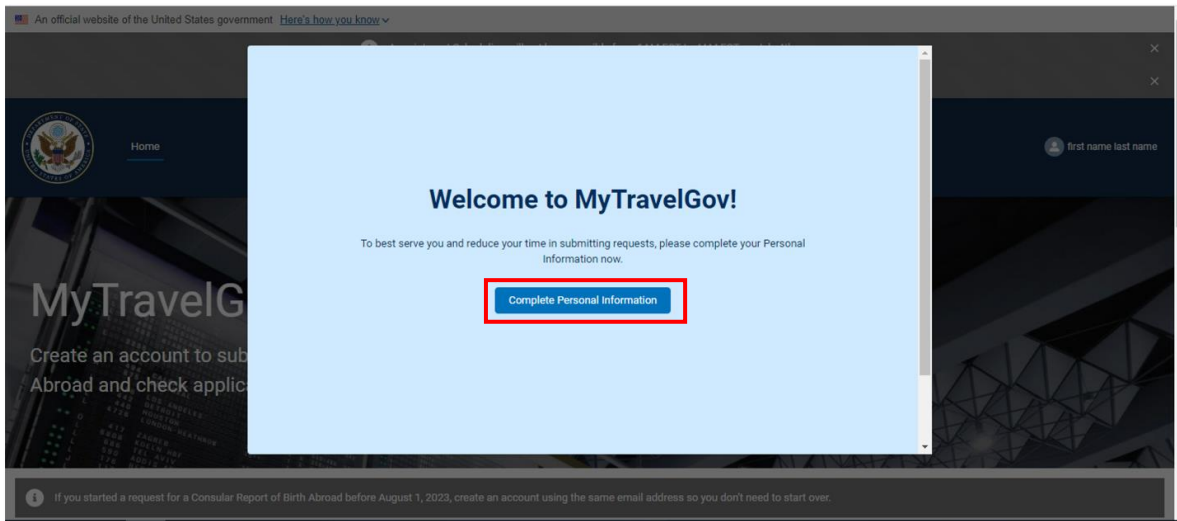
An official website of the United States government Here's how you know

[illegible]

Home

first name last name

MyTravelG

Create an account to sub Abroad and check applic

Welcome to MyTravelGov!

To best serve you and reduce your time in submitting requests, please complete your Personal Information now.

Complete Personal Information

If you started a request for a Consular Report of Birth Abroad before August 1, 2023, create an account using the same email address so you don't need to start over.